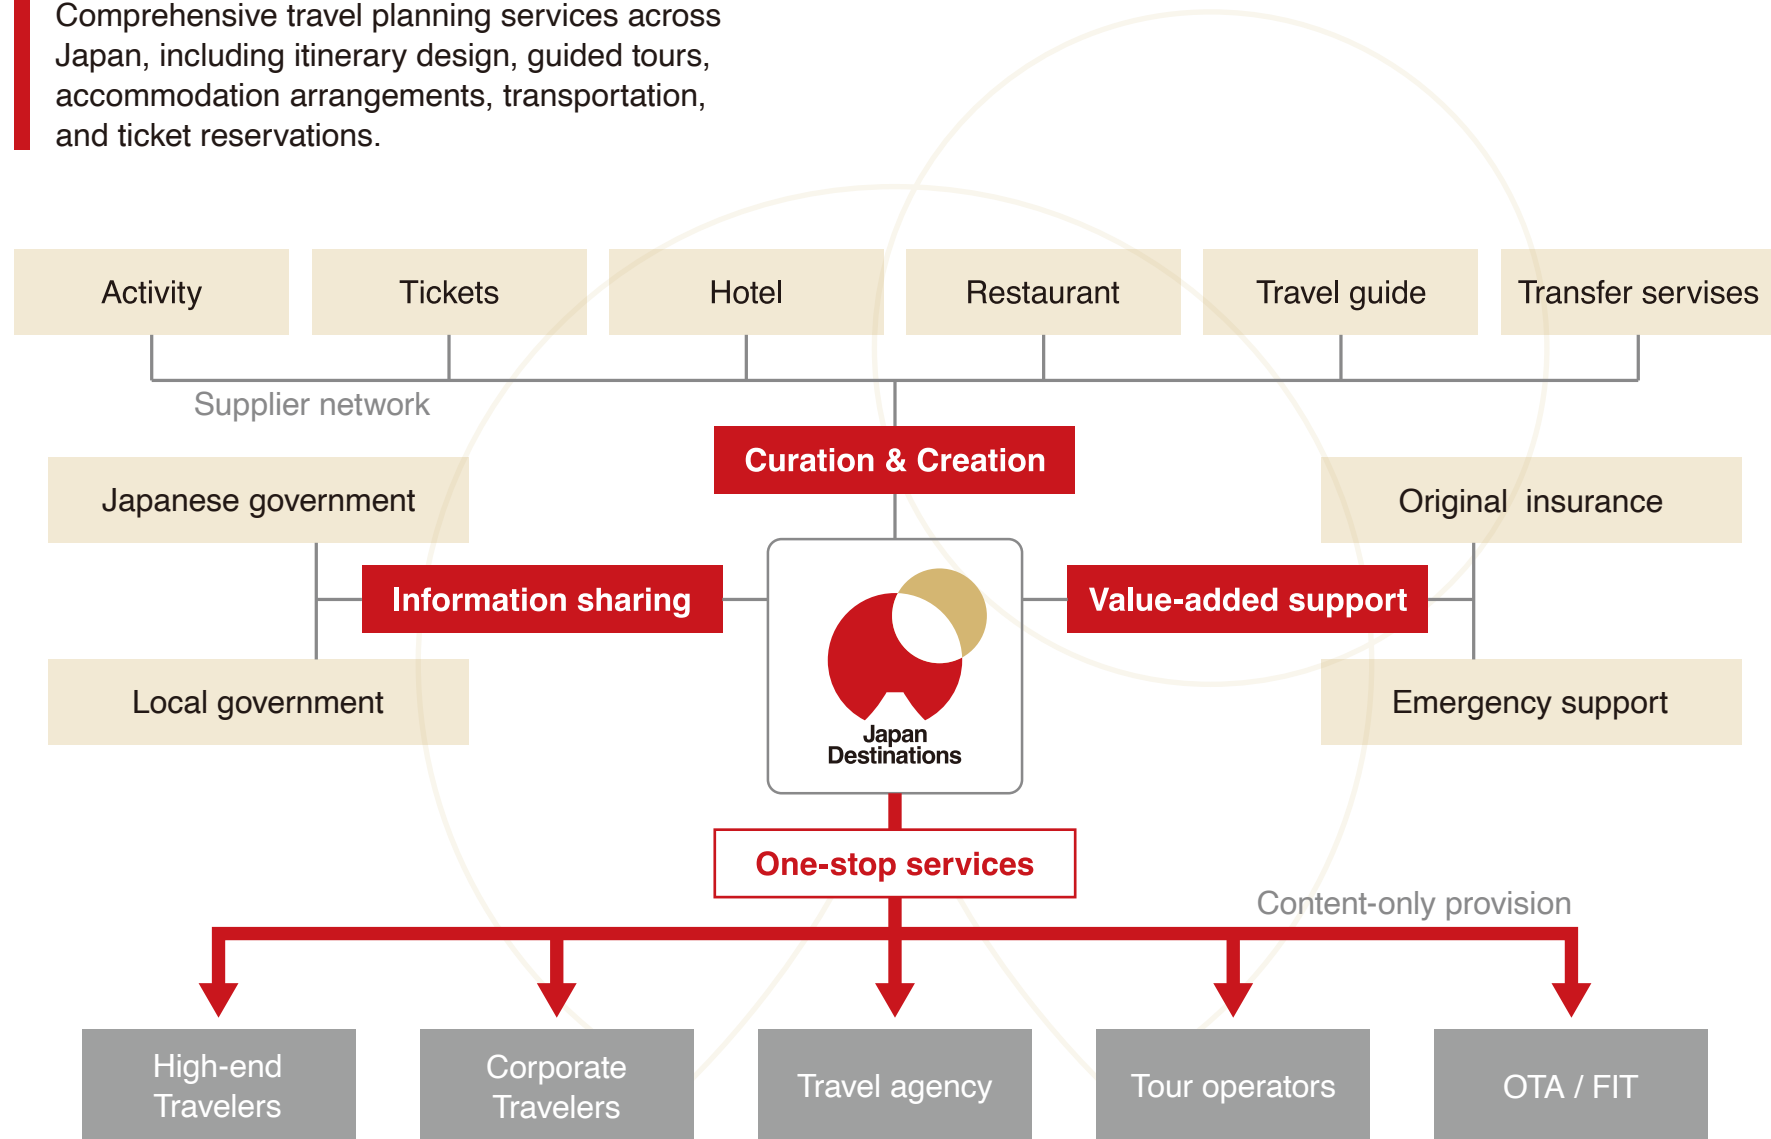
Comprehensive travel planning services across Japan, including itinerary design, guided tours, accommodation arrangements, transportation, and ticket reservations.

Activity

Tickets

Hotel

Restaurant

Travel guide

Transfer servises

Supplier network

Curation & Creation

Japanese government

Original insurance

Information sharing

Value-added support

Local government

Emergency support

Japan Destinations

One-stop services

Content-only provision

High-end Travelers

Corporate Travelers

Travel agency

Tour operators

OTA / FIT